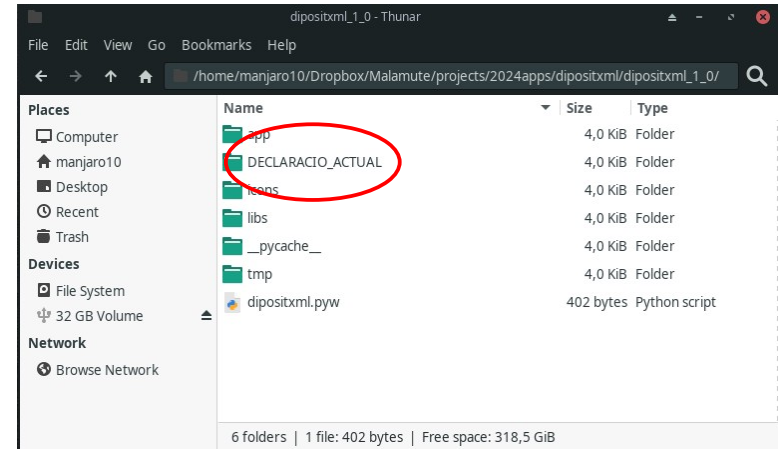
dipositxml_1_0 - Thunar

File Edit View Go Bookmarks Help

/home/manjaro10/Dropbox/Malamute/projects/2024apps/dipositxml/dipositxml_1_0/

Places
Computer
manjaro10
Desktop
Recent
Trash
Devices
File System
32 GB Volume
Network
Browse Network

| Name | Size | Type |
|---|---|---|
| app | 4,0 KiB | Folder |
| DECLARACIO_ACTUAL | 4,0 KiB | Folder |
| icons | 4,0 KiB | Folder |
| libs | 4,0 KiB | Folder |
| __pycache__ | 4,0 KiB | Folder |
| tmp | 4,0 KiB | Folder |
| dipositxml.pyw | 402 bytes | Python script |

6 folders | 1 file: 402 bytes | Free space: 318,5 GiB